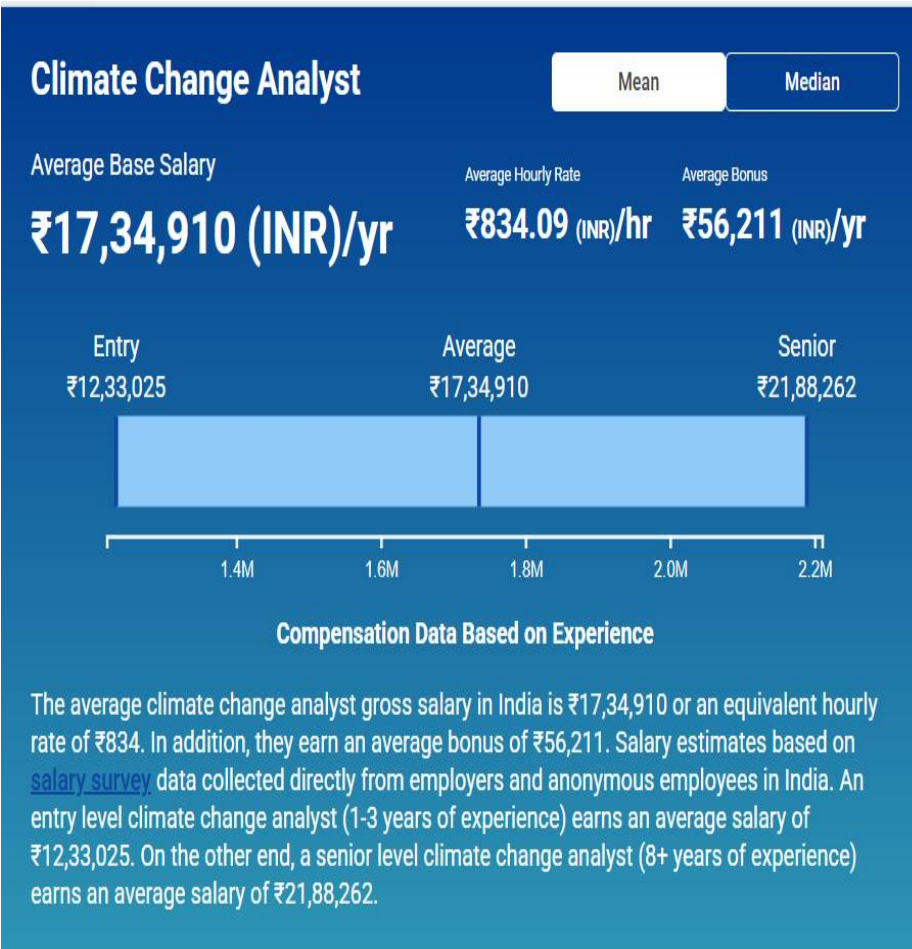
Climate Change Analyst

Mean

Median

Average Base Salary

₹17,34,910 (INR)/yr

Average Hourly Rate

₹834.09 (INR)/hr

Average Bonus

₹56,211 (INR)/yr

Entry
₹12,33,025

Average
₹17,34,910

Senior
₹21,88,262

1.4M

1.6M

1.8M

2.0M

2.2M

Compensation Data Based on Experience

The average climate change analyst gross salary in India is ₹17,34,910 or an equivalent hourly rate of ₹834. In addition, they earn an average bonus of ₹56,211. Salary estimates based on salary survey data collected directly from employers and anonymous employees in India. An entry level climate change analyst (1-3 years of experience) earns an average salary of ₹12,33,025. On the other end, a senior level climate change analyst (8+ years of experience) earns an average salary of ₹21,88,262.